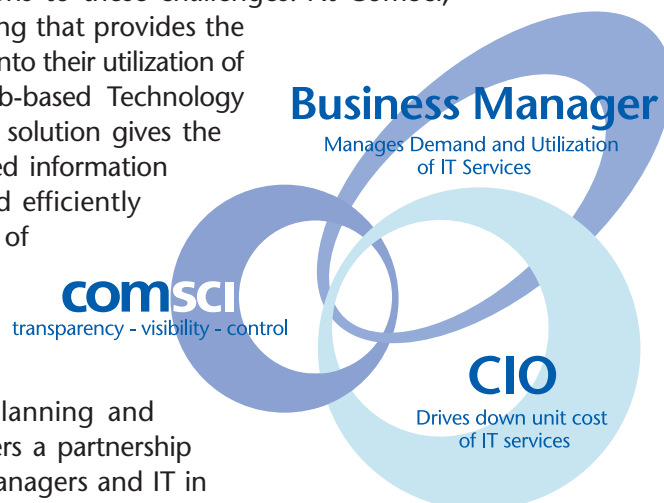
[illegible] to these challenges. At Comsci, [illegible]ng that provides the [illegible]nto their utilization of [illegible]b-based Technology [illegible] solution gives the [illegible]ed information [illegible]d efficiently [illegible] of

Business Manager
Manages Demand and Utilization of IT Services

comsci
transparency - visibility - control

CIO
Drives down unit cost of IT services

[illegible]lanning and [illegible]ers a partnership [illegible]anagers and IT in